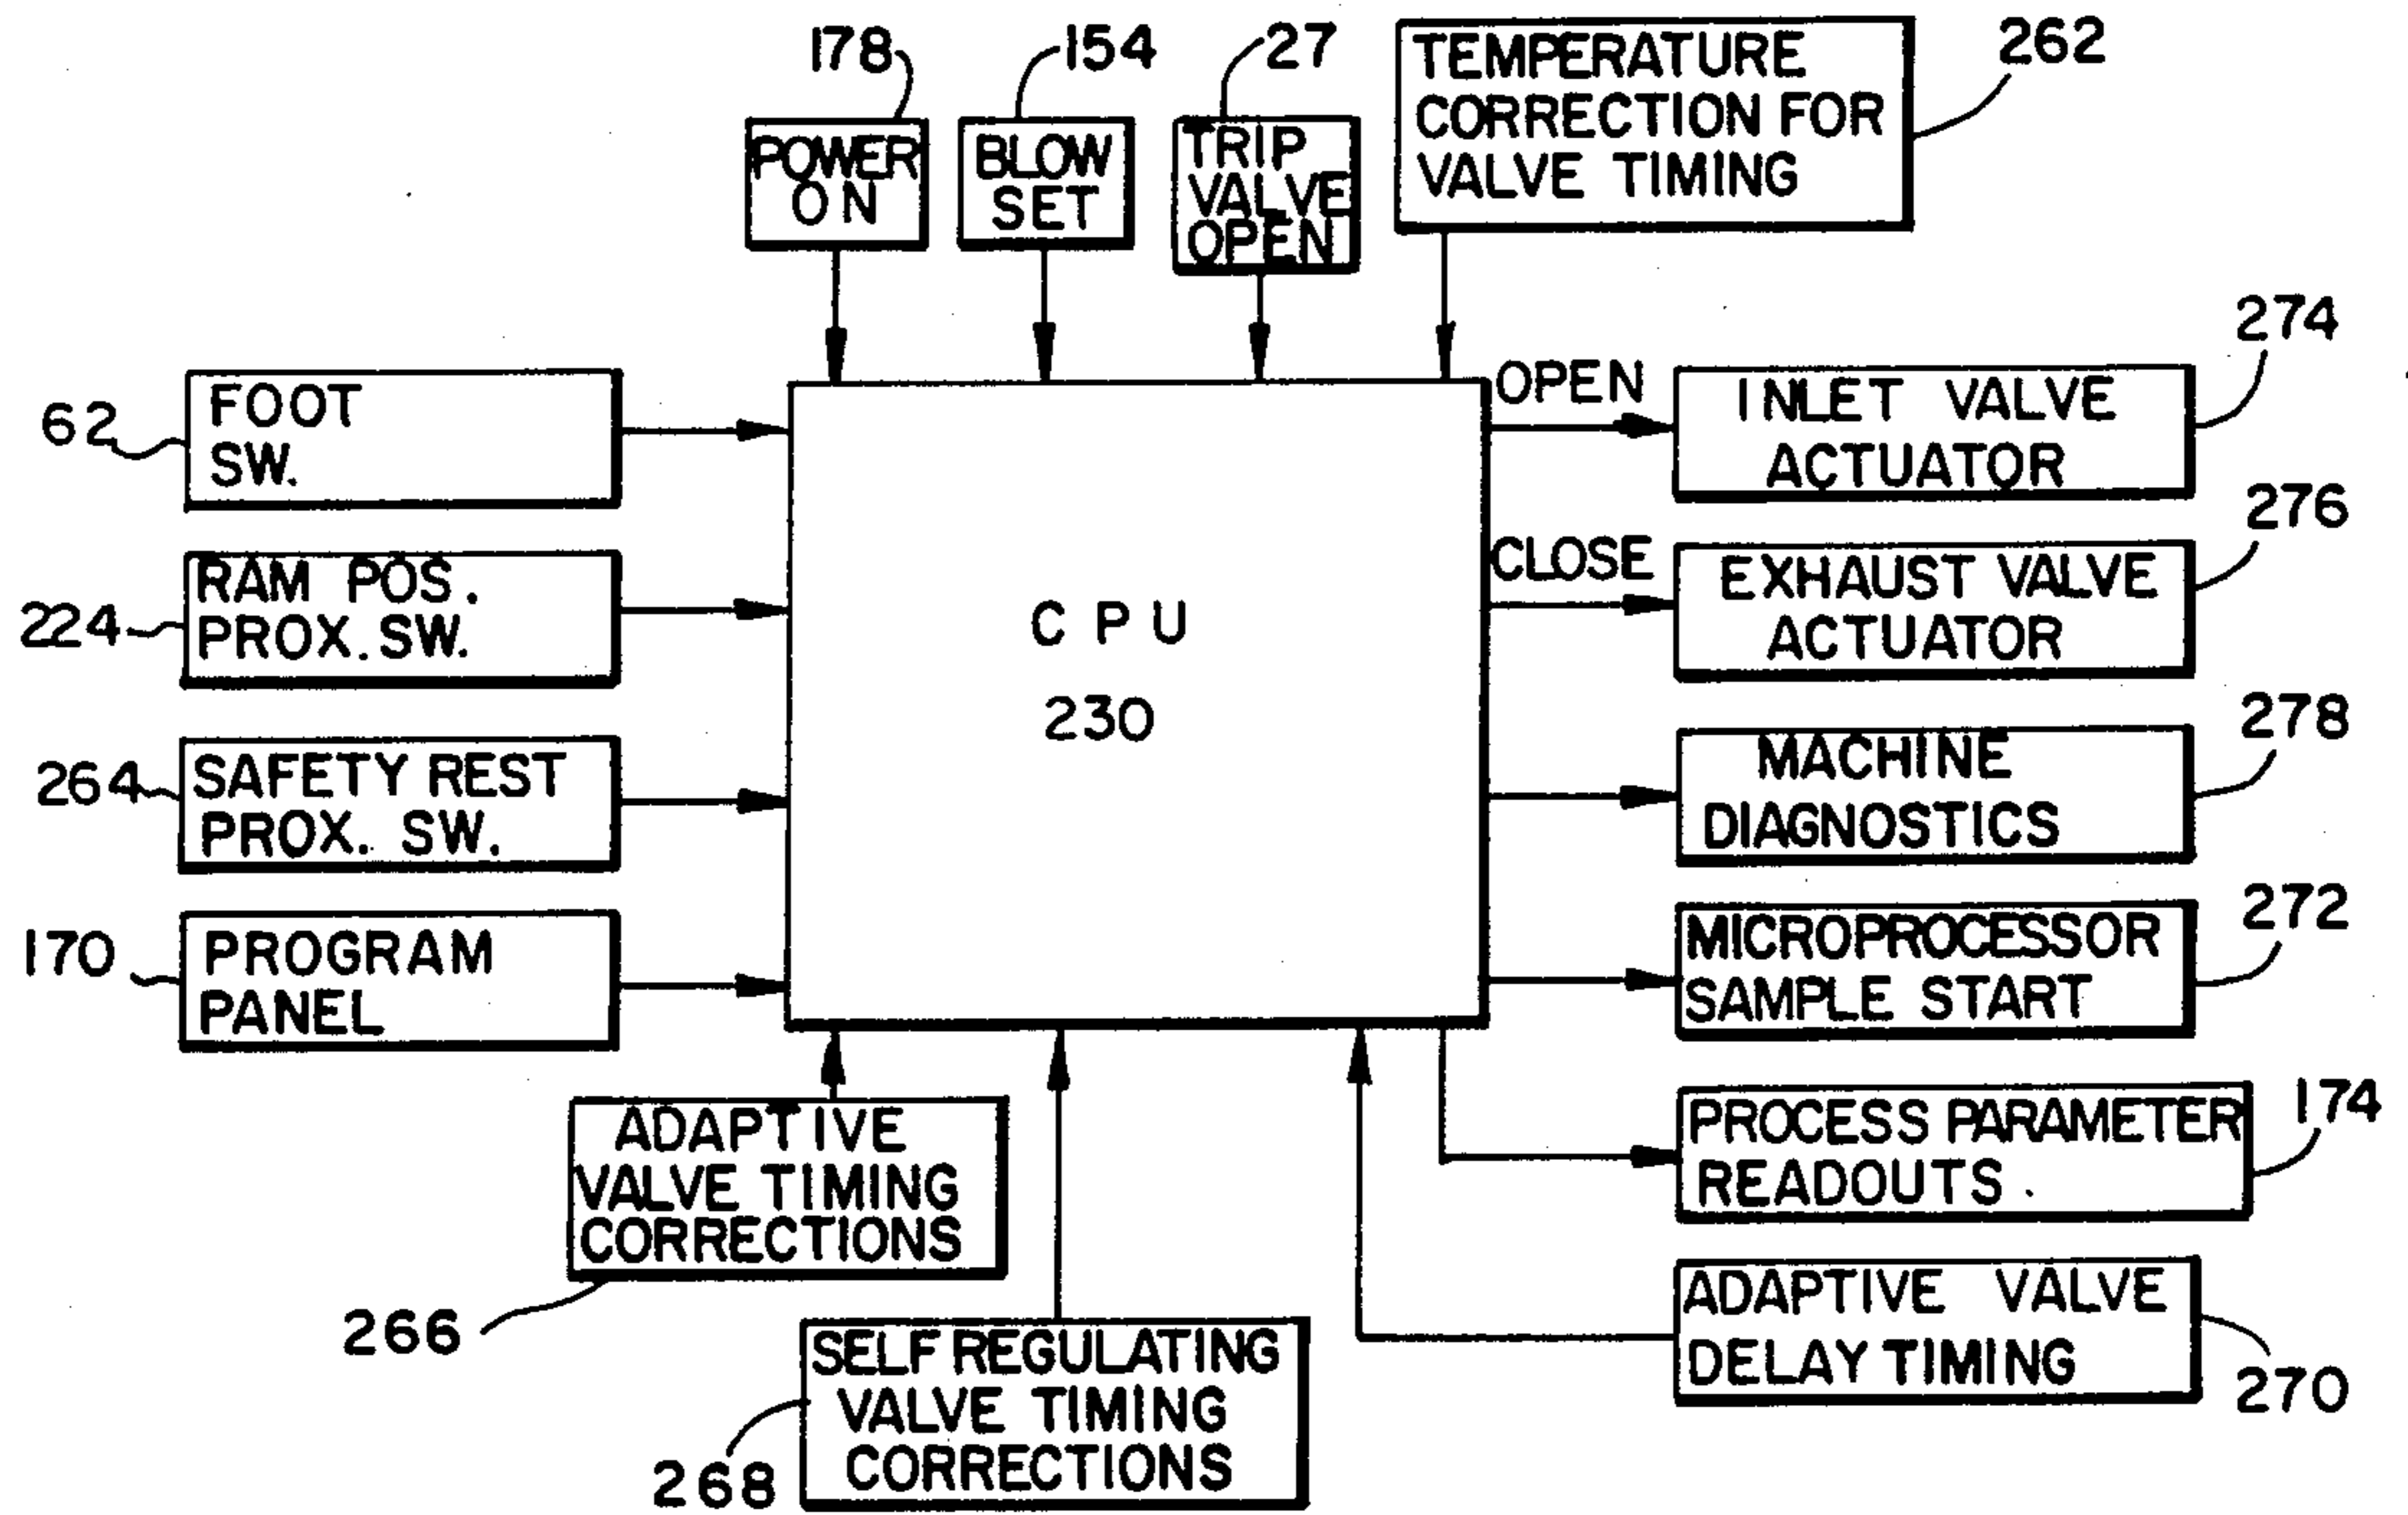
178
POWER ON

154
BLOW SET

27
TRIP VALVE OPEN

TEMPERATURE CORRECTION FOR VALVE TIMING
262

62
FOOT SW.

224
RAM POS. PROX. SW.

264
SAFETY REST PROX. SW.

170
PROGRAM PANEL

C P U
230

OPEN
CLOSE

274
INLET VALVE ACTUATOR

276
EXHAUST VALVE ACTUATOR

278
MACHINE DIAGNOSTICS

272
MICROPROCESSOR SAMPLE START

174
PROCESS PARAMETER READOUTS.

ADAPTIVE VALVE TIMING CORRECTIONS
266

SELF REGULATING VALVE TIMING CORRECTIONS
268

ADAPTIVE VALVE DELAY TIMING
270